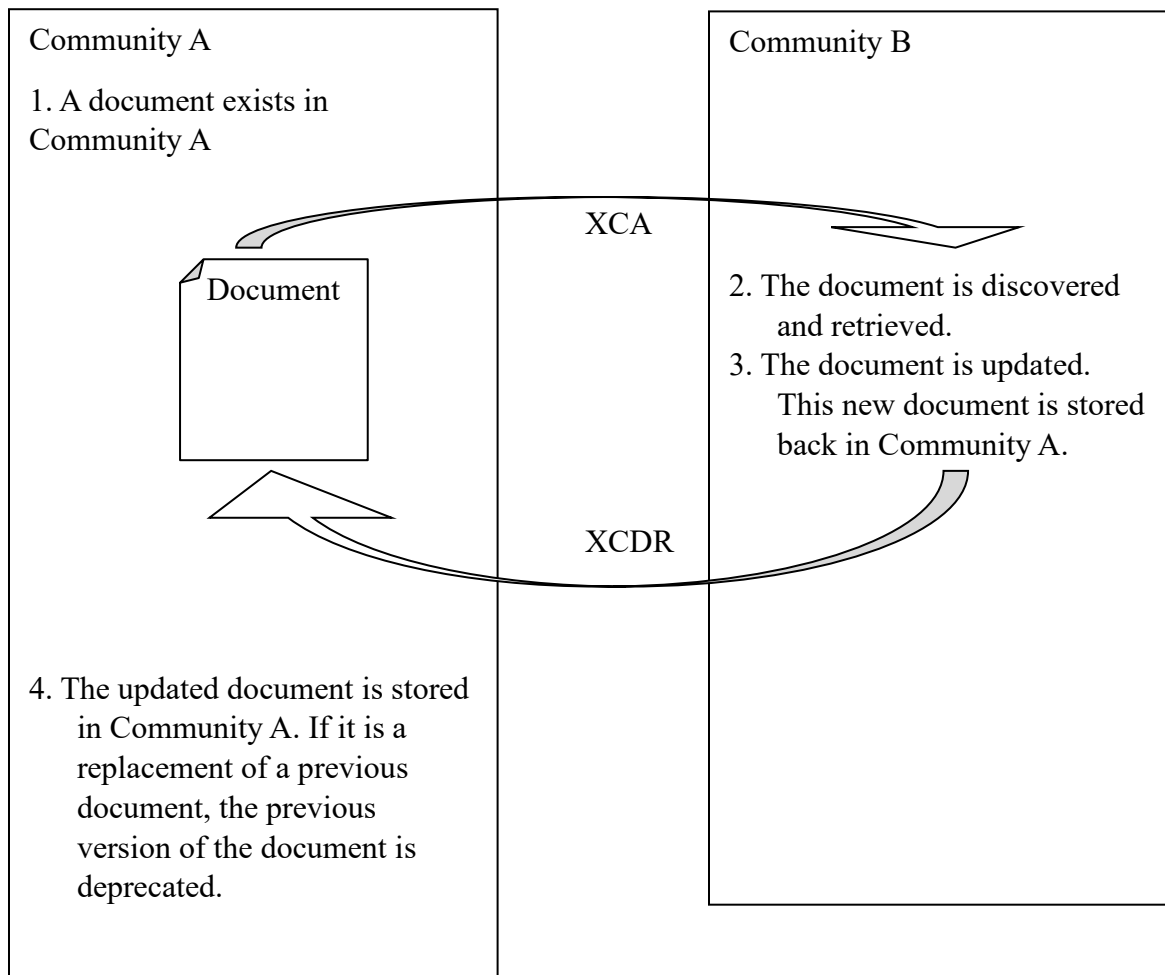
Community A

1. A document exists in Community A

Document

4. The updated document is stored in Community A. If it is a replacement of a previous document, the previous version of the document is deprecated.

XCA

XCDR

Community B

2. The document is discovered and retrieved.

3. The document is updated. This new document is stored back in Community A.